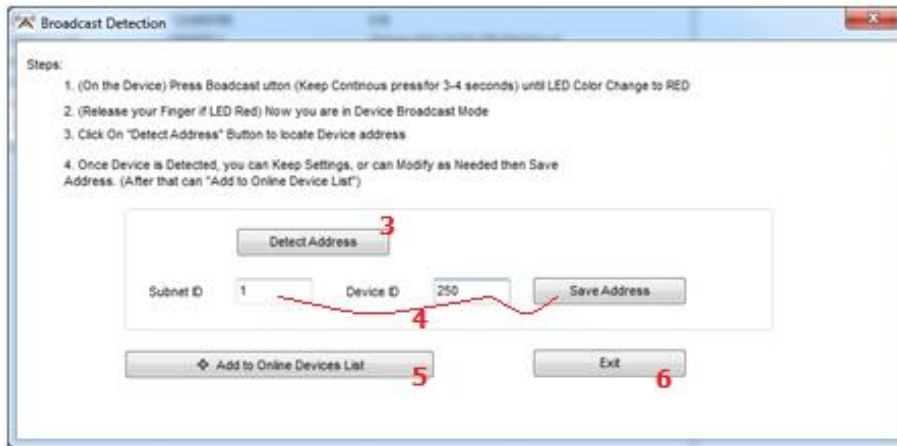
Broadcast Detection

Steps:

1. (On the Device) Press Boadcast utton (Keep Continous pressfor 3-4 seconds) until LED Color Change to RED

2. (Release your Finger if LED Red) Now you are in Device Broadcast Mode

3. Click On "Detect Address" Button to locate Device address

4. Once Device is Detected, you can Keep Settings, or can Modify as Needed then Save Address. (After that can "Add to Online Device List")

Detect Address
3

Subnet ID 1
Device ID 250
Save Address
4

Add to Online Devices List
5

Exit
6